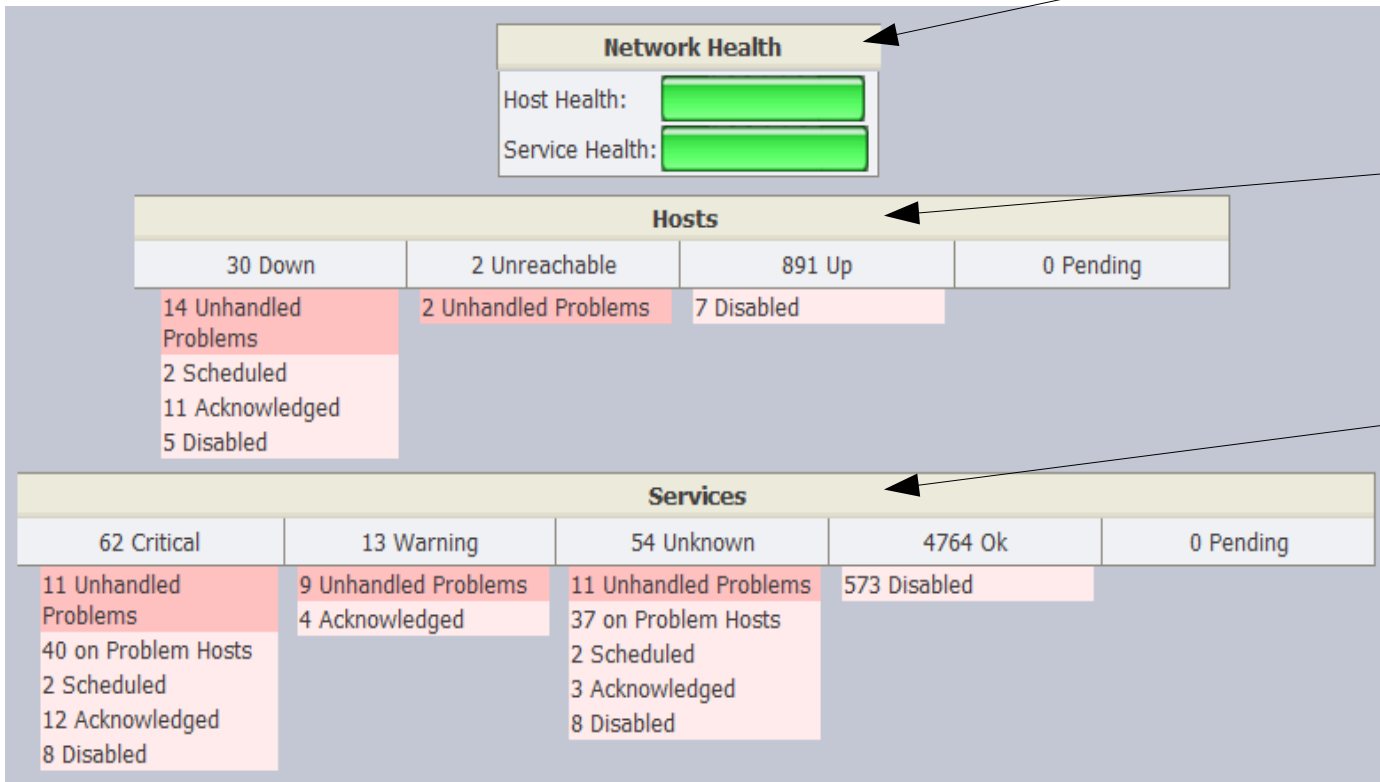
Network Health

Host Health:

Service Health:

Hosts

| 30 Down | 2 Unreachable | 891 Up | 0 Pending |
|---|---|---|---|
| 14 Unhandled Problems | 2 Unhandled Problems | 7 Disabled | |
| 2 Scheduled | | | |
| 11 Acknowledged | | | |
| 5 Disabled | | | |

Services

| 62 Critical | 13 Warning | 54 Unknown | 4764 Ok | 0 Pending |
|---|---|---|---|---|
| 11 Unhandled Problems | 9 Unhandled Problems | 11 Unhandled Problems | 573 Disabled | |
| 40 on Problem Hosts | 4 Acknowledged | 37 on Problem Hosts | | |
| 2 Scheduled | | 2 Scheduled | | |
| 12 Acknowledged | | 3 Acknowledged | | |
| 8 Disabled | | 8 Disabled | | |